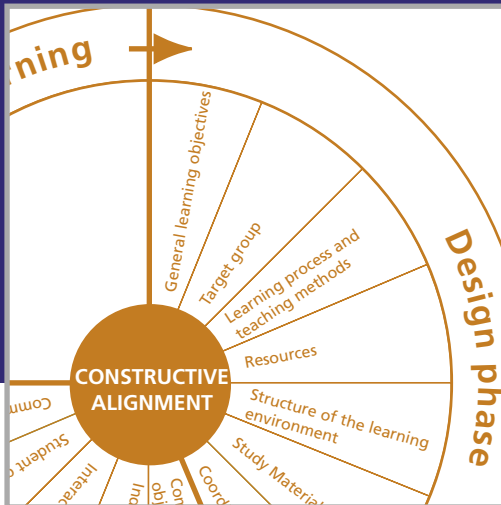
ning

Design phase

General learning objectives

Target group

Learning process and teaching methods

Resources

Structure of the learning environment

Study Materia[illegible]

CONSTRUCTIVE ALIGNMENT

Com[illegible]

Student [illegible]

Interac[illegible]

Ind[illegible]

Co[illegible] obj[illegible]

Coord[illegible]